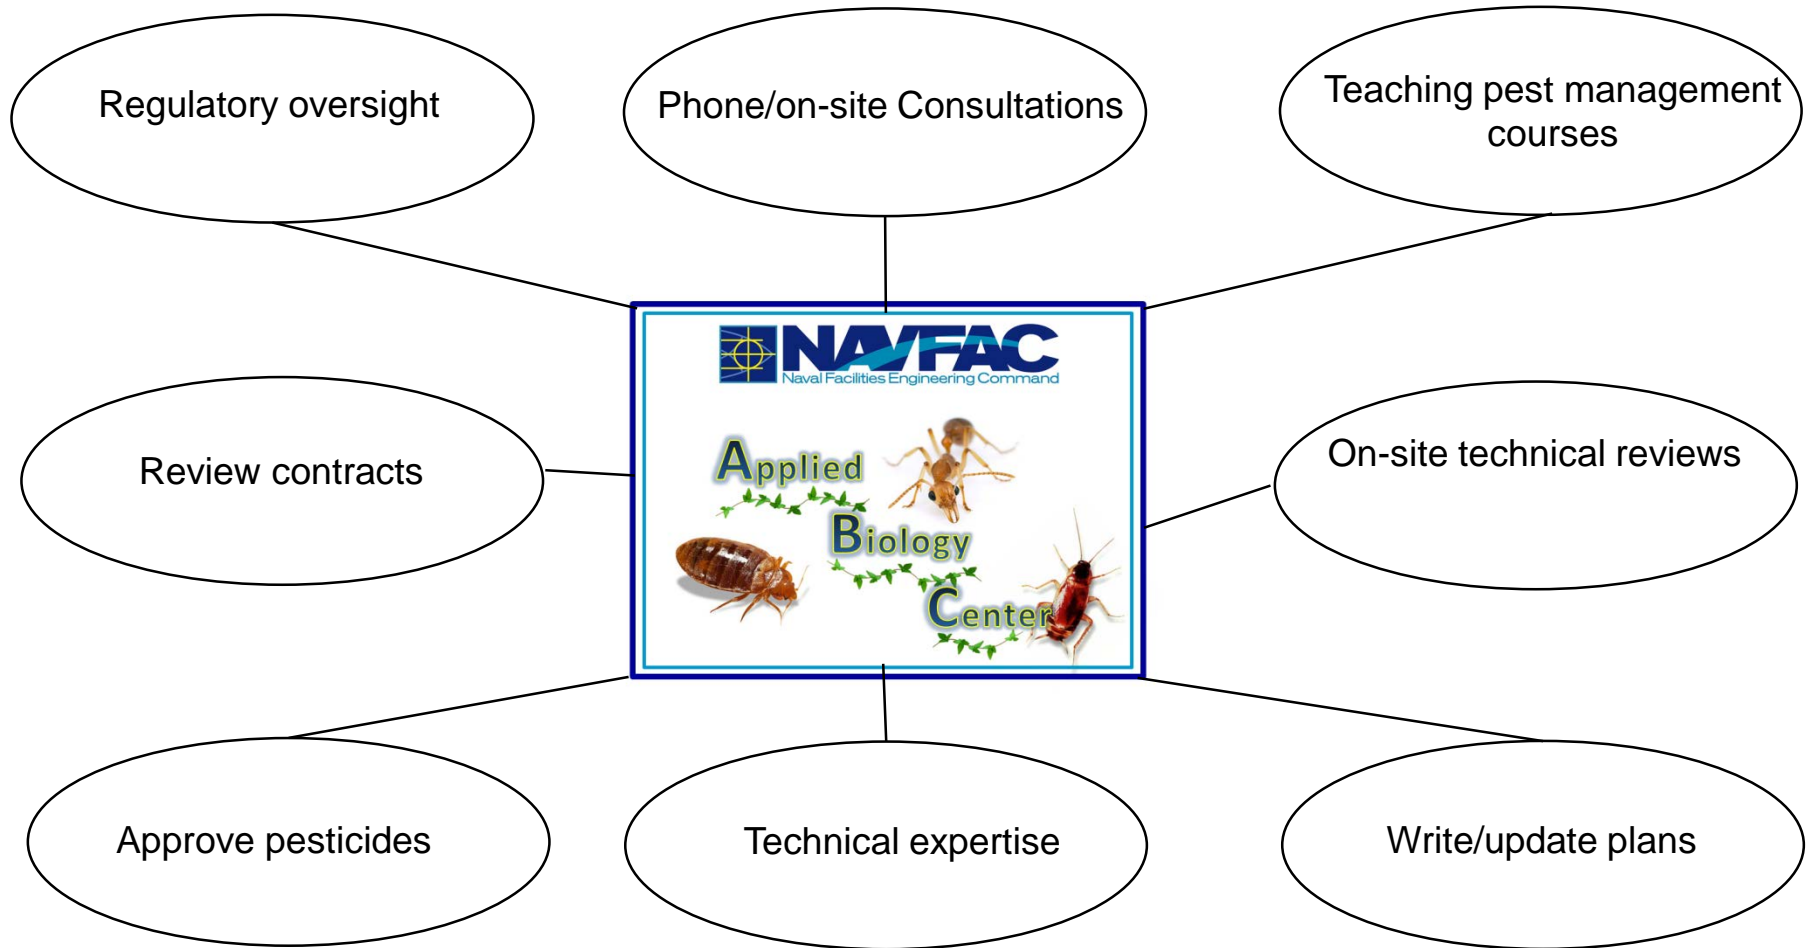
Regulatory oversight

Phone/on-site Consultations

Teaching pest management courses

NAVFAC
Naval Facilities Engineering Command

Applied
Biology
Center

Review contracts

On-site technical reviews

Approve pesticides

Technical expertise

Write/update plans